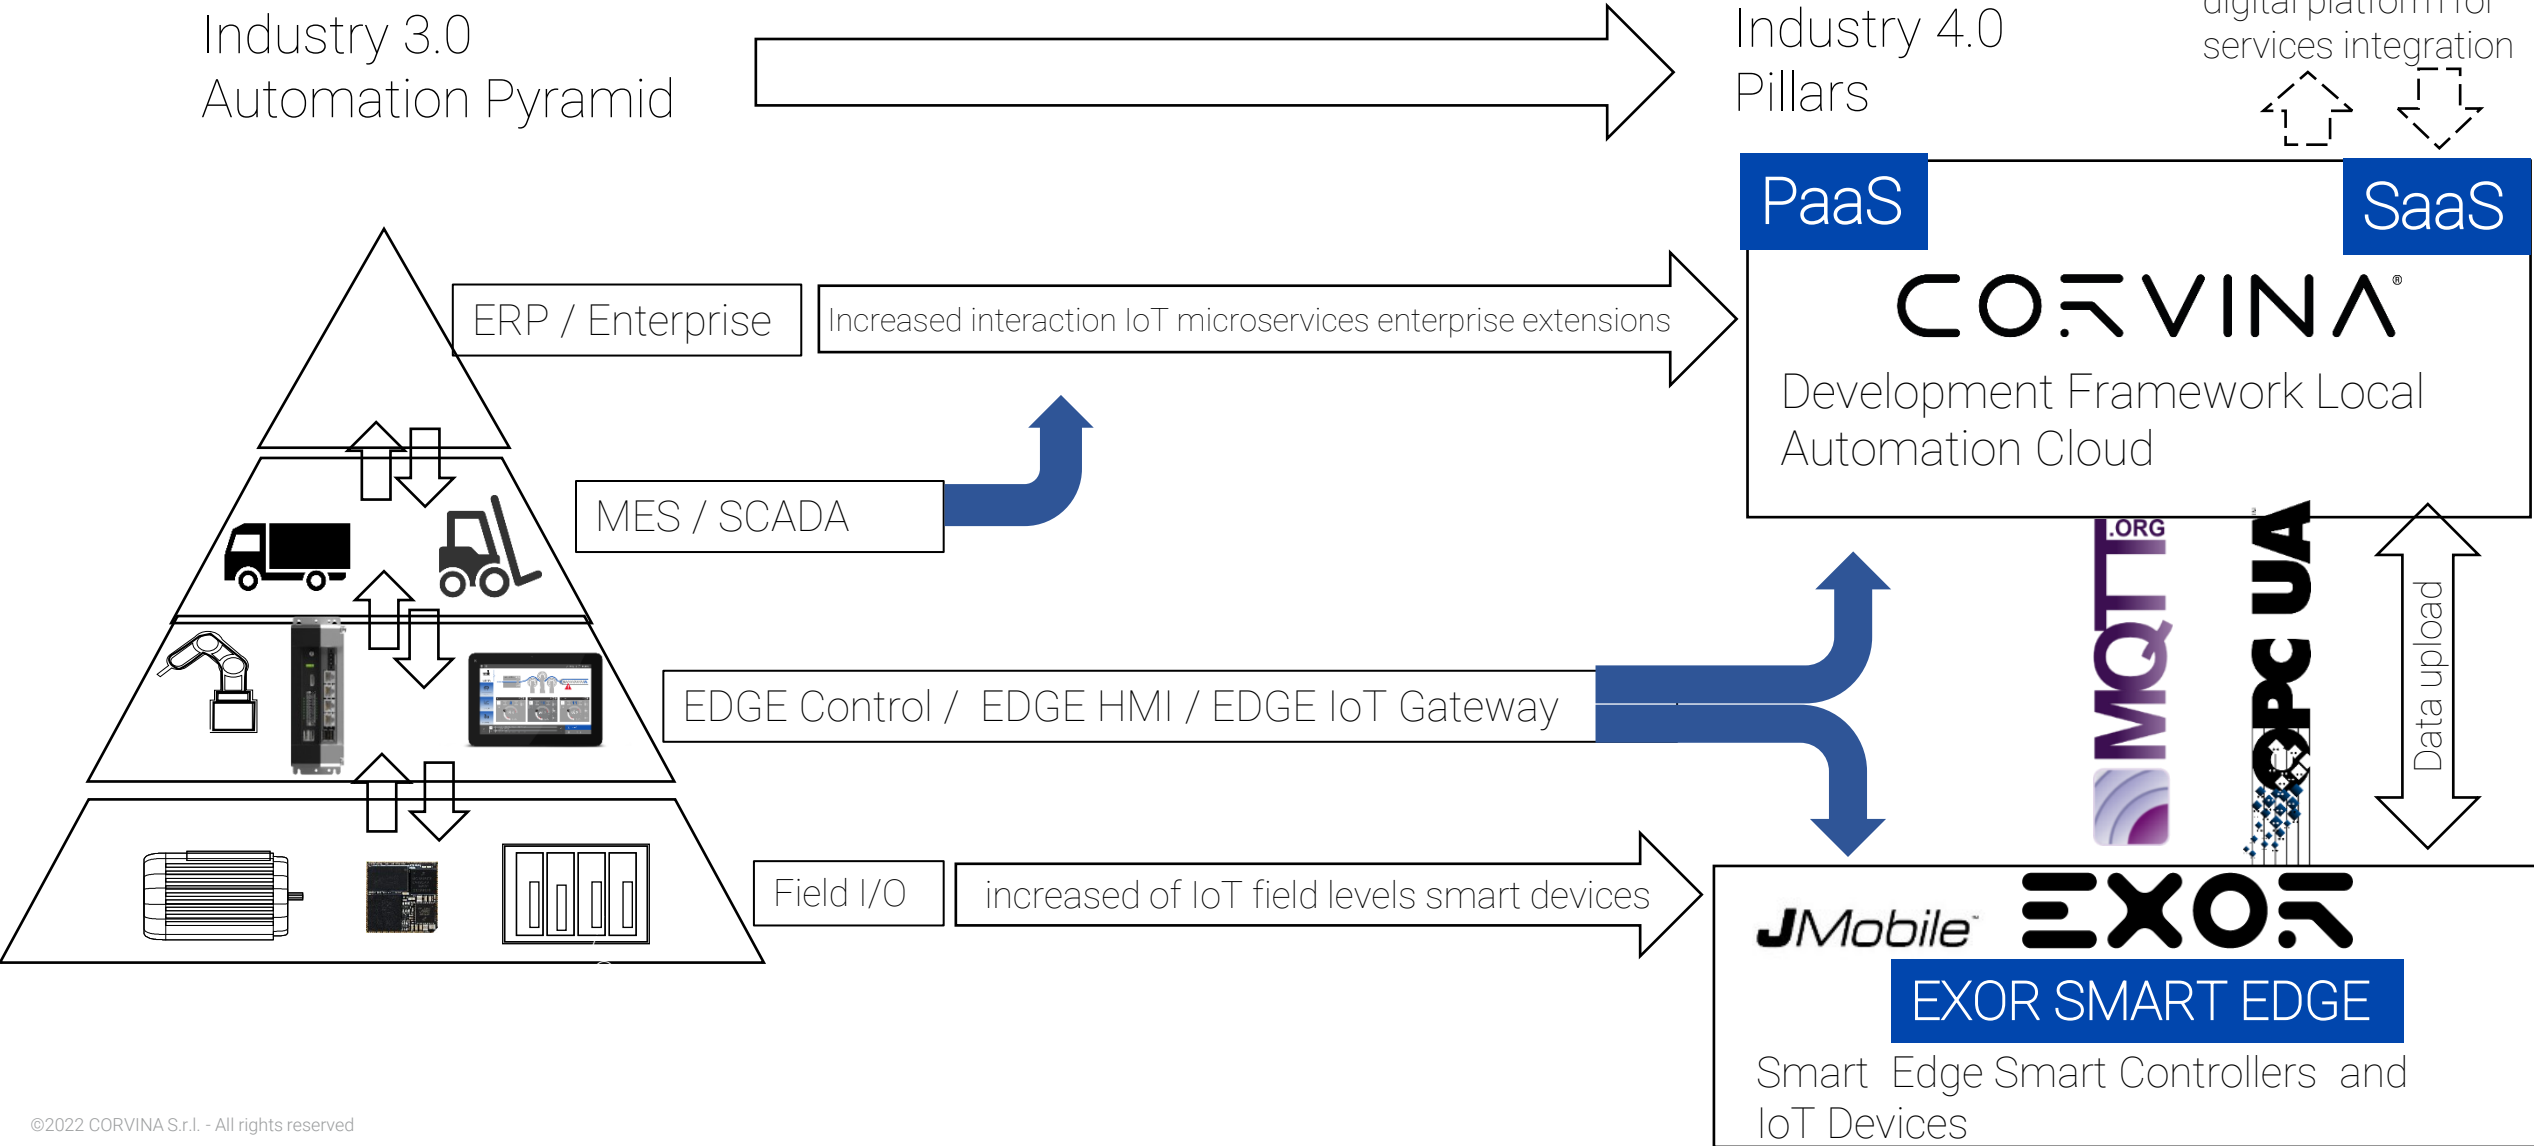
Industry 3.0
Automation Pyramid

Industry 4.0
Pillars

digital platform for
services integration

PaaS

SaaS

CORVINA®

Development Framework Local Automation Cloud

ERP / Enterprise

Increased interaction IoT microservices enterprise extensions

MES / SCADA

EDGE Control / EDGE HMI / EDGE IoT Gateway

MQTT.ORG

OPC UA

Data upload

Field I/O

increased of IoT field levels smart devices

JMobile

EXOR

EXOR SMART EDGE

Smart Edge Smart Controllers and IoT Devices

©2022 CORVINA S.r.l. - All rights reserved